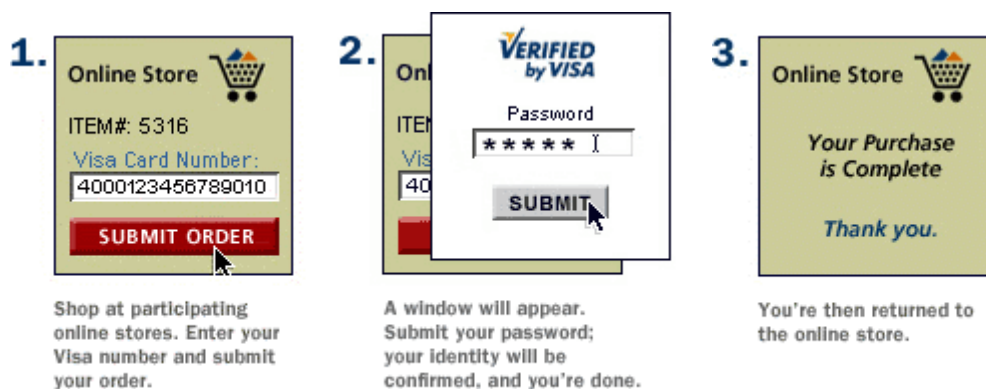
1.

Online Store

ITEM#: 5316

Visa Card Number:

4000123456789010

SUBMIT ORDER

Shop at participating online stores. Enter your Visa number and submit your order.

2.

On

ITEM

Vis

40

VERIFIED by VISA

Password

*****

SUBMIT

A window will appear. Submit your password; your identity will be confirmed, and you're done.

3.

Online Store

Your Purchase is Complete

Thank you.

You're then returned to the online store.